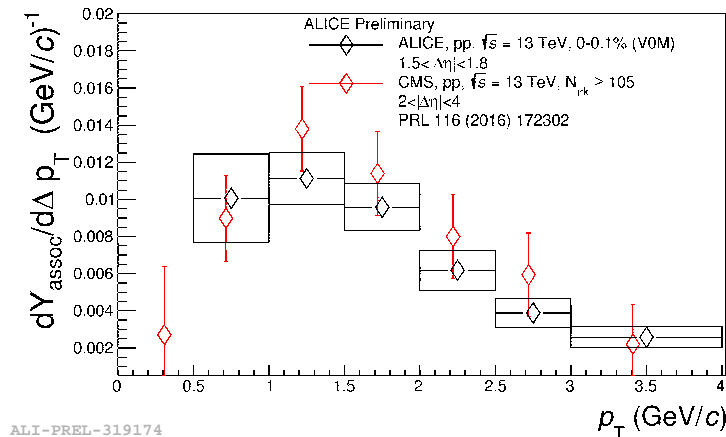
ALICE Preliminary

ALICE, pp, $\sqrt{s}$ = 13 TeV, 0-0.1% (V0M)

1.5< $\Delta\eta$|<1.8

CMS, pp, $\sqrt{s}$ = 13 TeV, $N_{trk}$ > 105

2<|$\Delta\eta$|<4

PRL 116 (2016) 172302

$dY_{assoc}/d\Delta p_T$ $(GeV/c)^{-1}$

0.02
0.018
0.016
0.014
0.012
0.01
0.008
0.006
0.004
0.002

0 0.5 1 1.5 2 2.5 3 3.5 4

$p_T$ (GeV/c)

ALI-PREL-319174